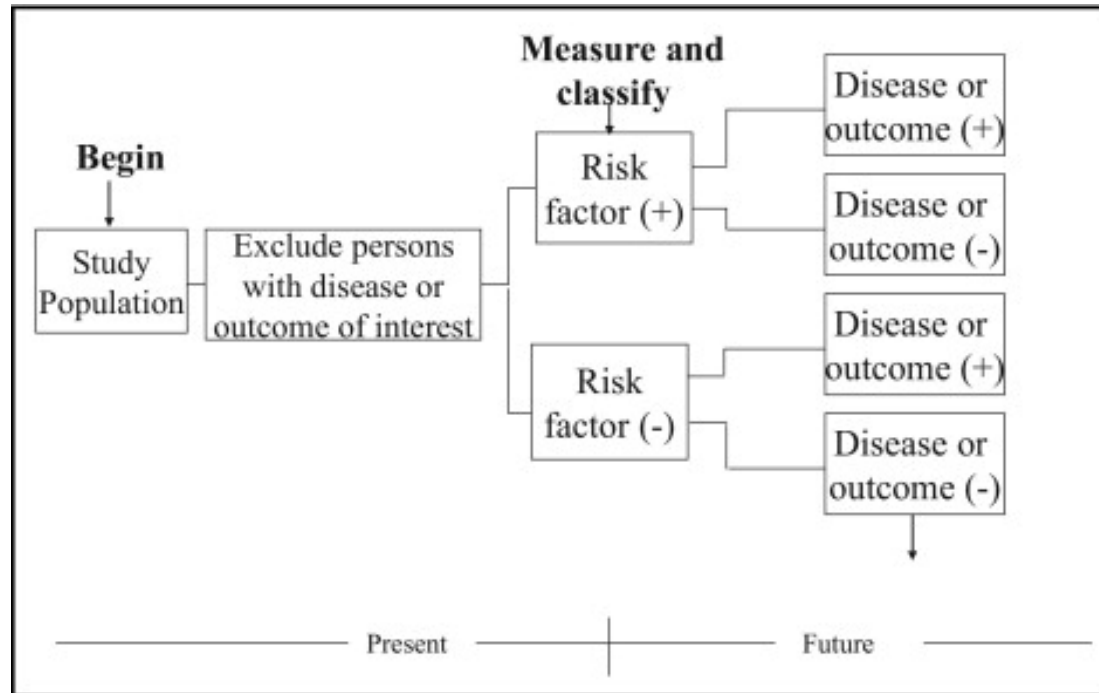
Measure and classify

Begin

Study Population

Exclude persons with disease or outcome of interest

Risk factor (+)

Risk factor (-)

Disease or outcome (+)

Disease or outcome (-)

Disease or outcome (+)

Disease or outcome (-)

Present

Future